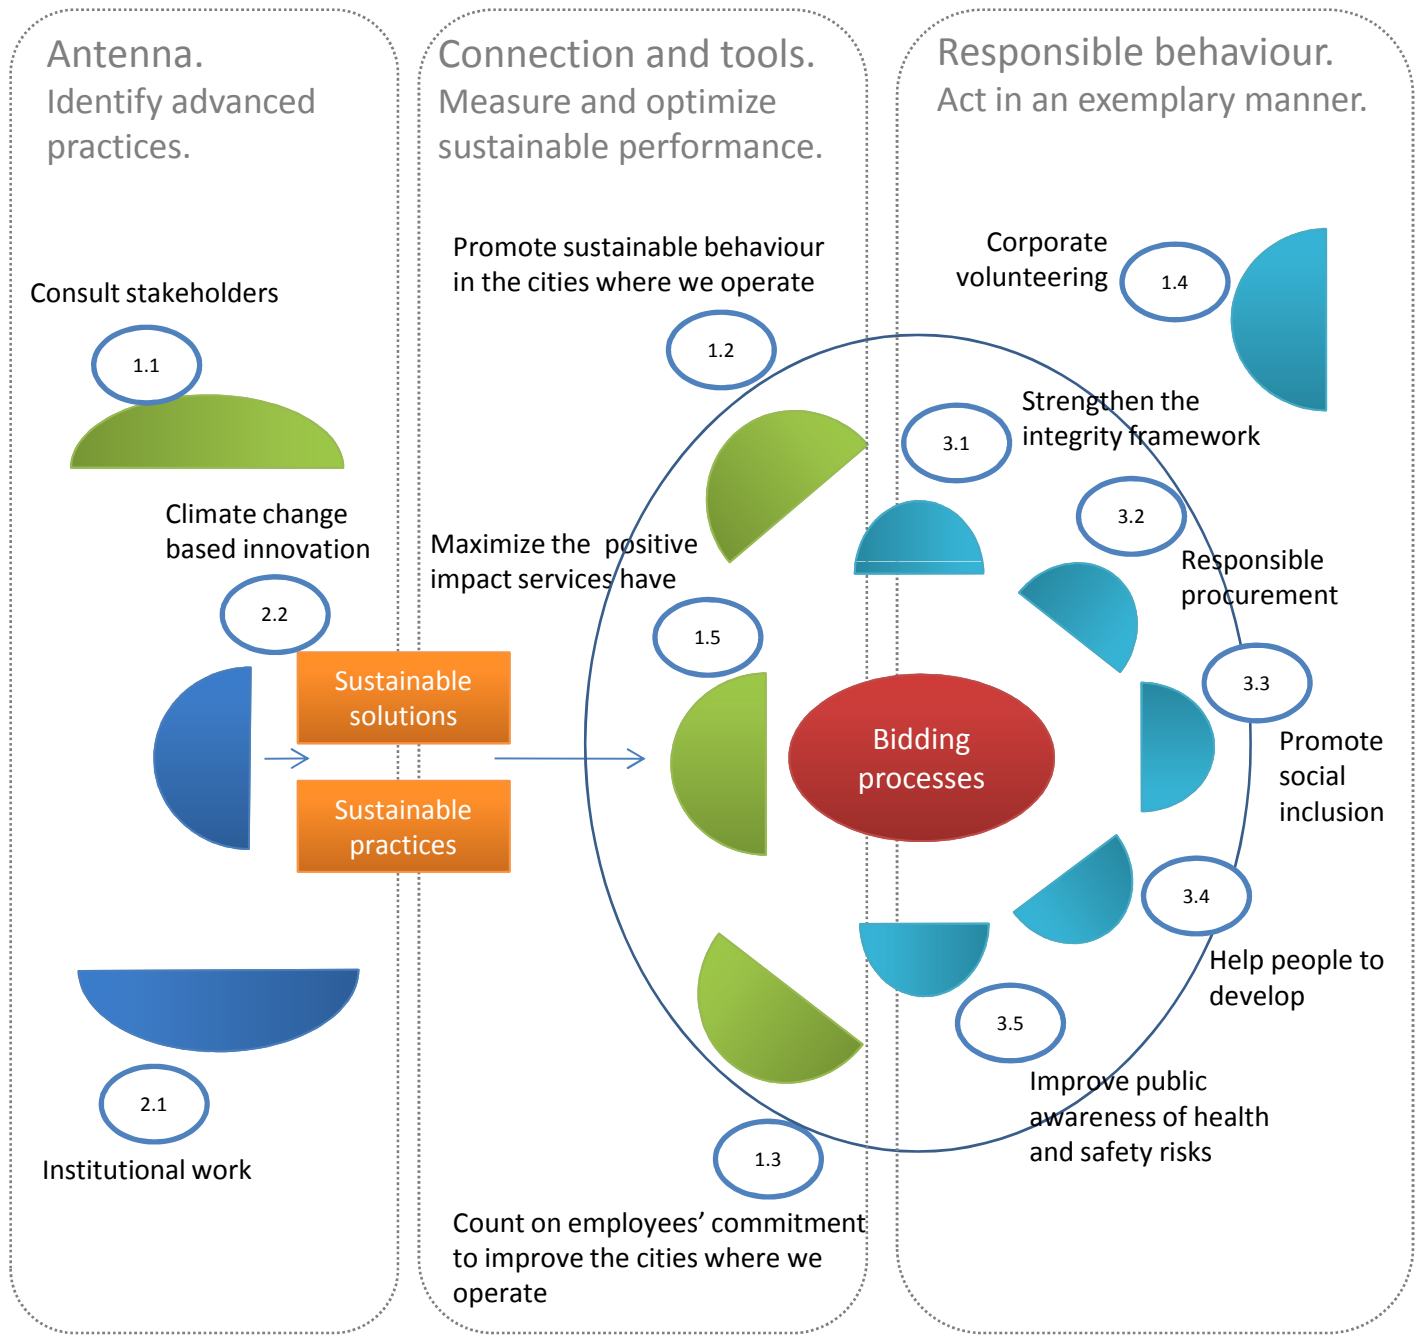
Antenna.
Identify advanced practices.

Consult stakeholders

1.1

Climate change based innovation

2.2

Sustainable solutions

Sustainable practices

2.1

Institutional work

Connection and tools.
Measure and optimize sustainable performance.

Promote sustainable behaviour in the cities where we operate

1.2

Maximize the positive impact services have

1.5

Bidding processes

1.3

Count on employees’ commitment to improve the cities where we operate

Responsible behaviour.
Act in an exemplary manner.

Corporate volunteering

1.4

3.1

Strengthen the integrity framework

3.2

Responsible procurement

3.3

Promote social inclusion

3.4

Help people to develop

3.5

Improve public awareness of health and safety risks